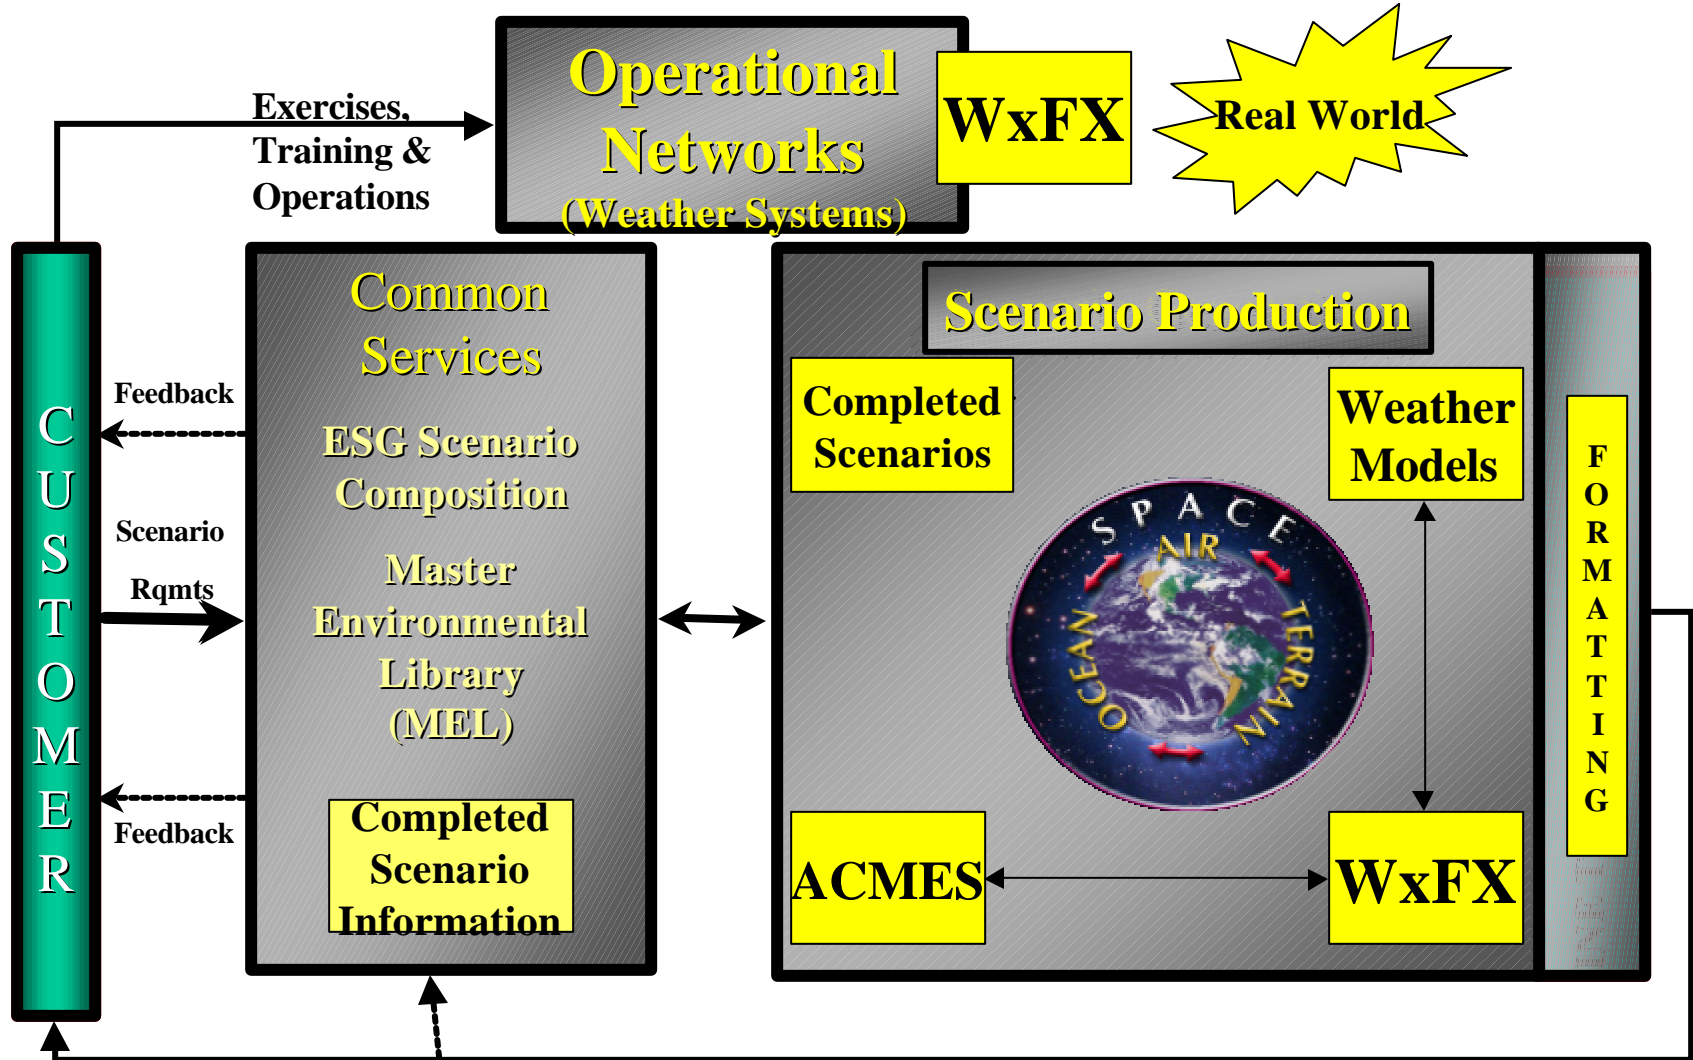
Exercises, Training & Operations

Operational Networks (Weather Systems)

WxFX

Real World

CUSTOMER

Feedback

Scenario Rqmts

Feedback

Common Services

ESG Scenario Composition

Master Environmental Library (MEL)

Completed Scenario Information

Scenario Production

Completed Scenarios

Weather Models

SPACE AIR TERRAIN OCEAN

ACMES

WxFX

FORMATTING